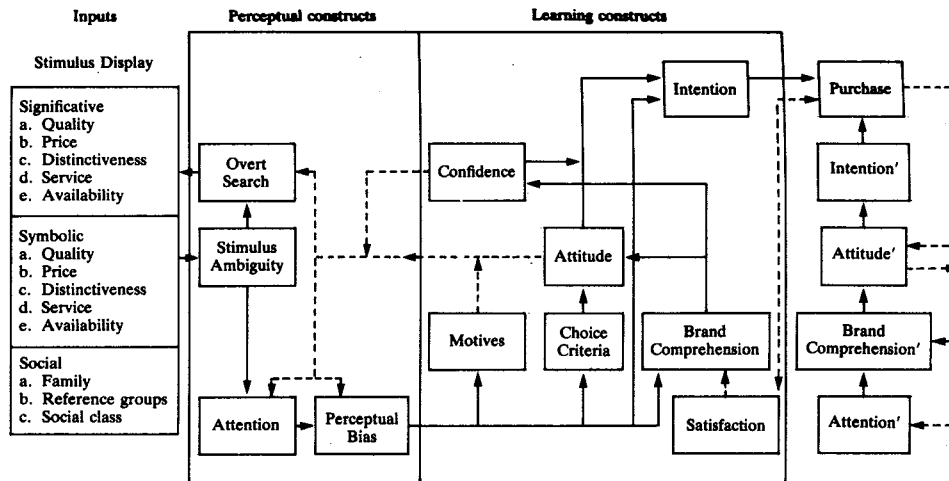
Inputs

Perceptual constructs

Learning constructs

Stimulus Display

Significative
a. Quality
b. Price
c. Distinctiveness
d. Service
e. Availability

Symbolic
a. Quality
b. Price
c. Distinctiveness
d. Service
e. Availability

Social
a. Family
b. Reference groups
c. Social class

Overt Search

Stimulus Ambiguity

Attention

Perceptual Bias

Confidence

Intention

Attitude

Motives

Choice Criteria

Brand Comprehension

Satisfaction

Purchase

Intention'

Attitude'

Brand Comprehension'

Attention'